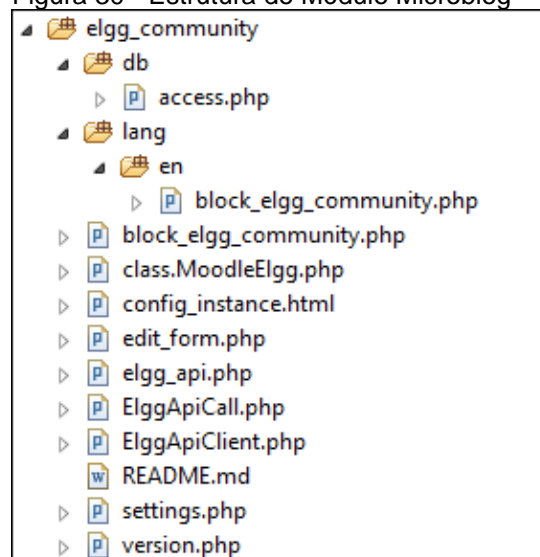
Figura 30 - Estrutura do Módulo Microblog

elgg_community
db
access.php
lang
en
block_elgg_community.php
block_elgg_community.php
class.MoodleElgg.php
config_instance.html
edit_form.php
elgg_api.php
ElggApiCall.php
ElggApiClient.php
README.md
settings.php
version.php